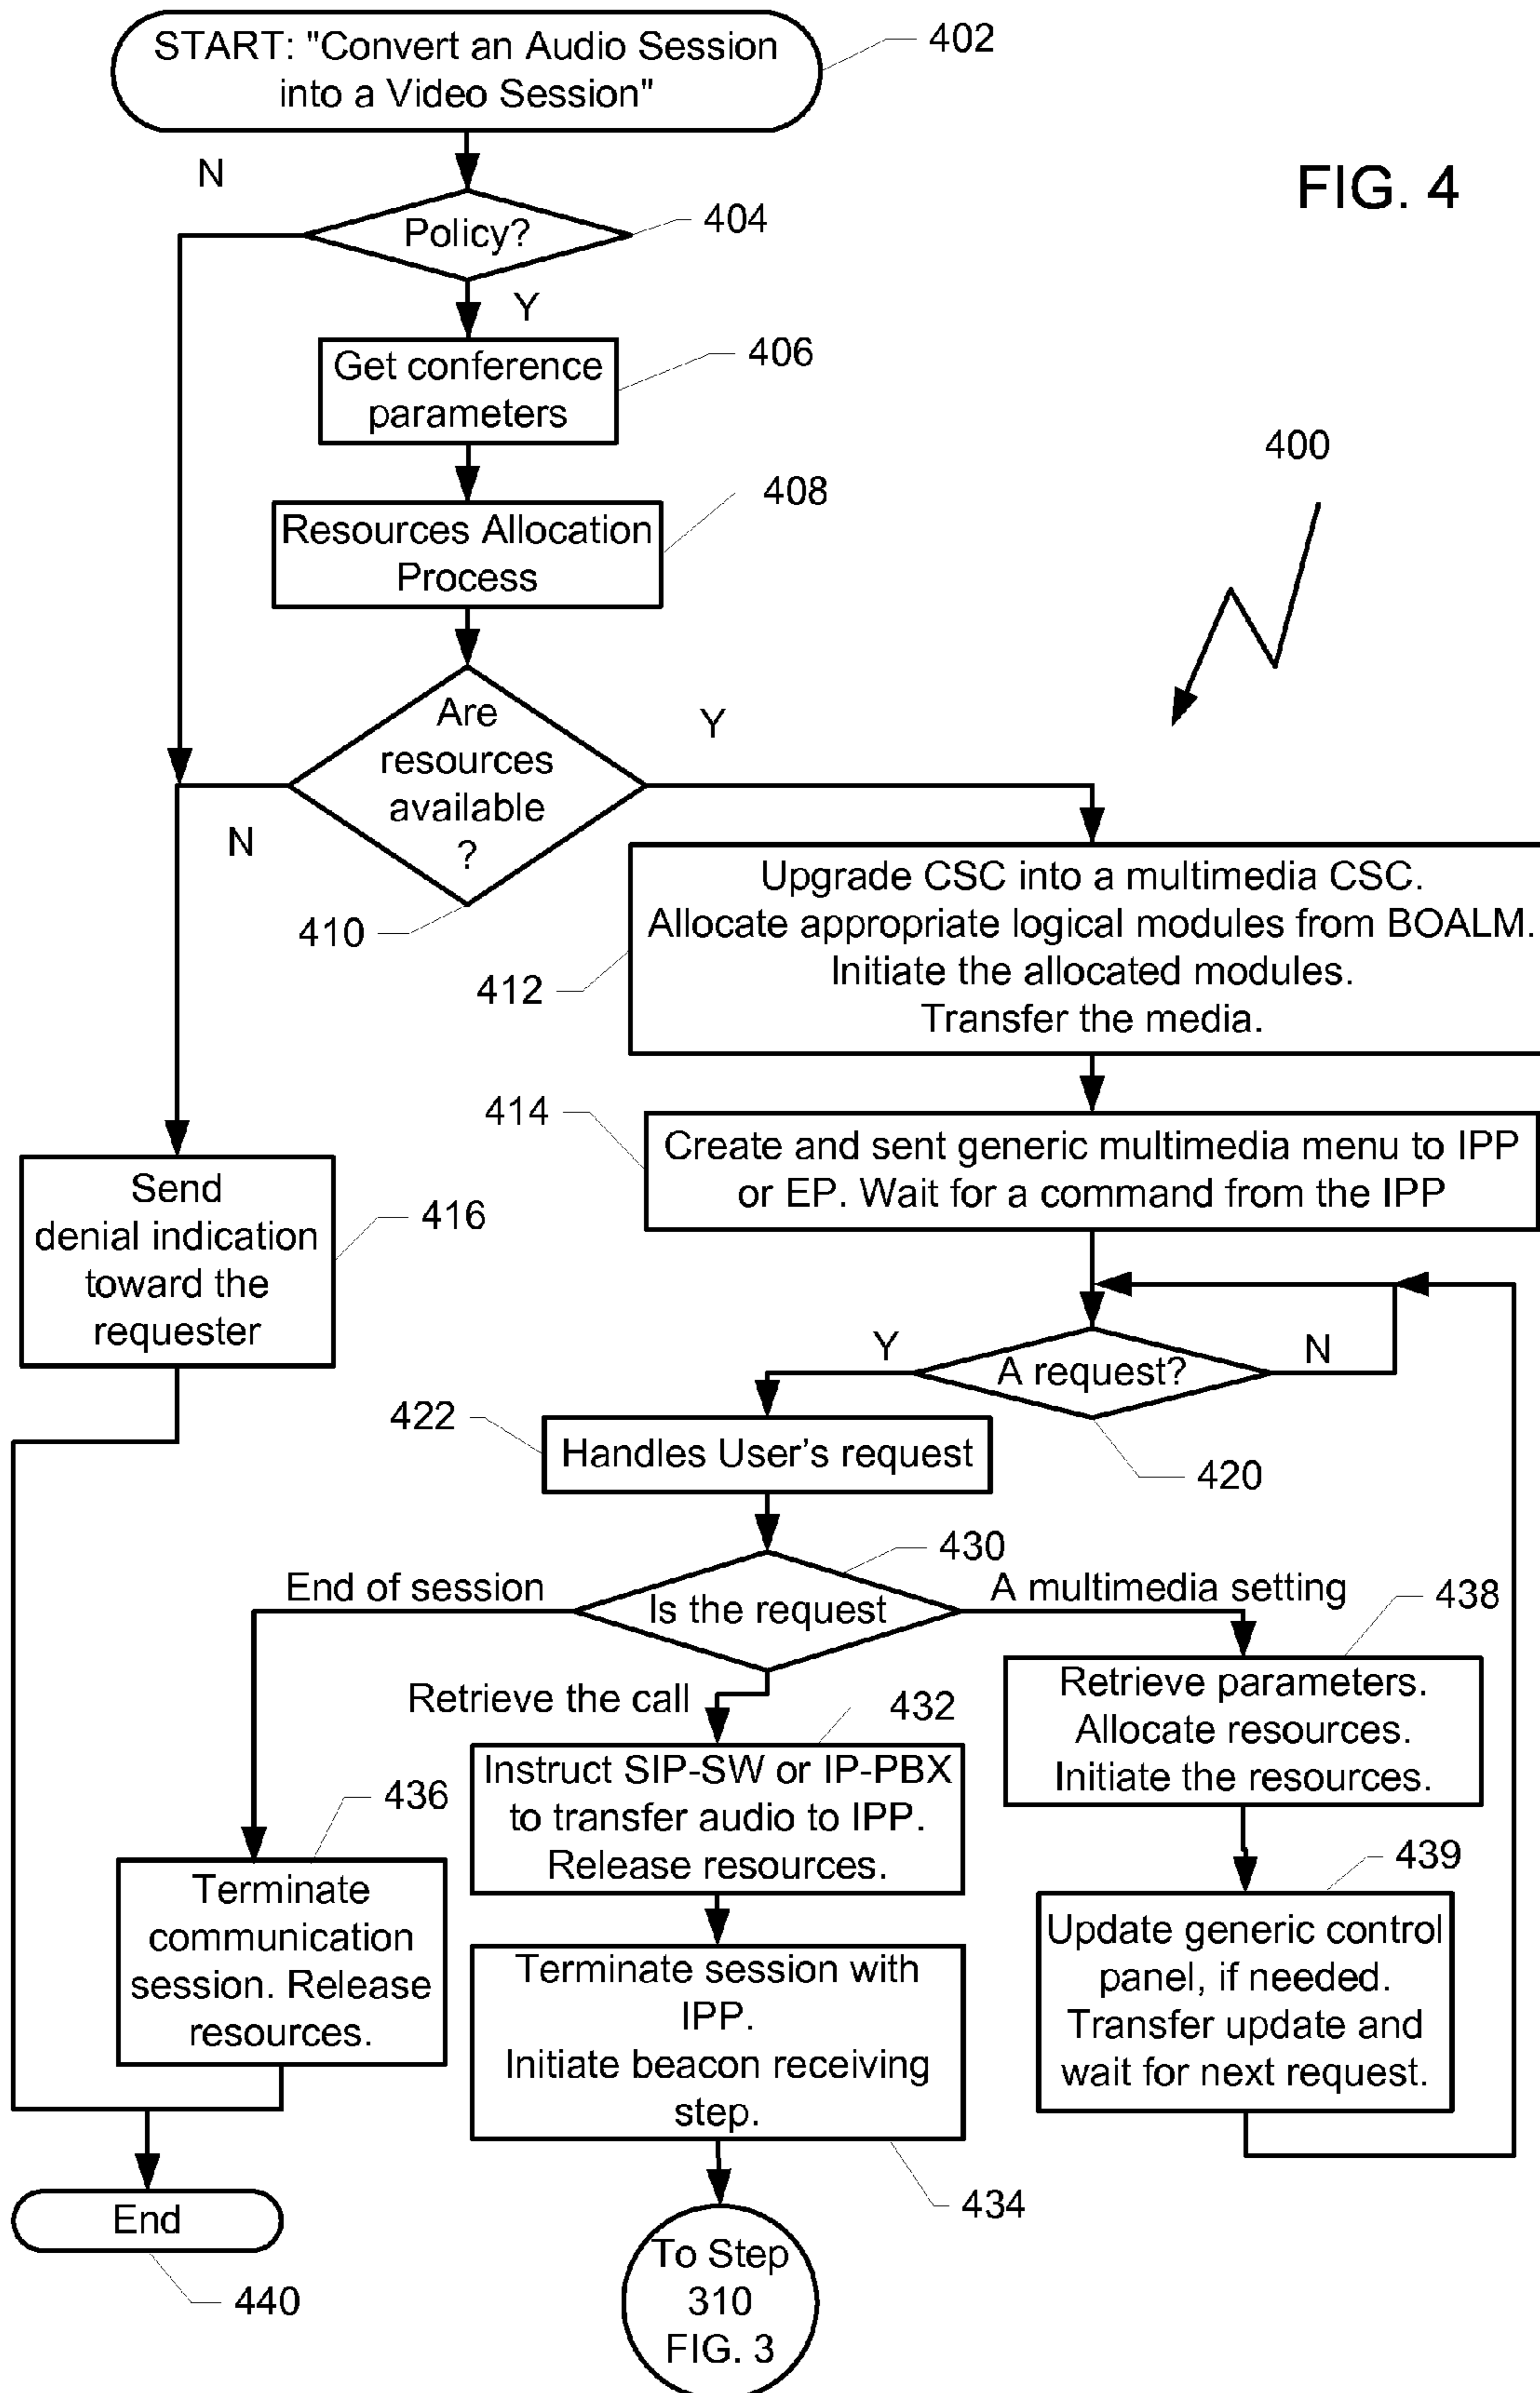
START: "Convert an Audio Session into a Video Session"

402

FIG. 4

N

Policy?

404

Y

Get conference parameters

406

400

Resources Allocation Process

408

Are resources available ?

Y

N

410

Upgrade CSC into a multimedia CSC. Allocate appropriate logical modules from BOALM. Initiate the allocated modules. Transfer the media.

412

414

Create and sent generic multimedia menu to IPP or EP. Wait for a command from the IPP

Send denial indication toward the requester

416

Y

A request?

N

422

Handles User's request

420

430

End of session

Is the request

A multimedia setting

438

Retrieve the call

432

Retrieve parameters. Allocate resources. Initiate the resources.

436

Instruct SIP-SW or IP-PBX to transfer audio to IPP. Release resources.

439

Terminate communication session. Release resources.

Terminate session with IPP. Initiate beacon receiving step.

Update generic control panel, if needed. Transfer update and wait for next request.

434

End

440

To Step 310 FIG. 3